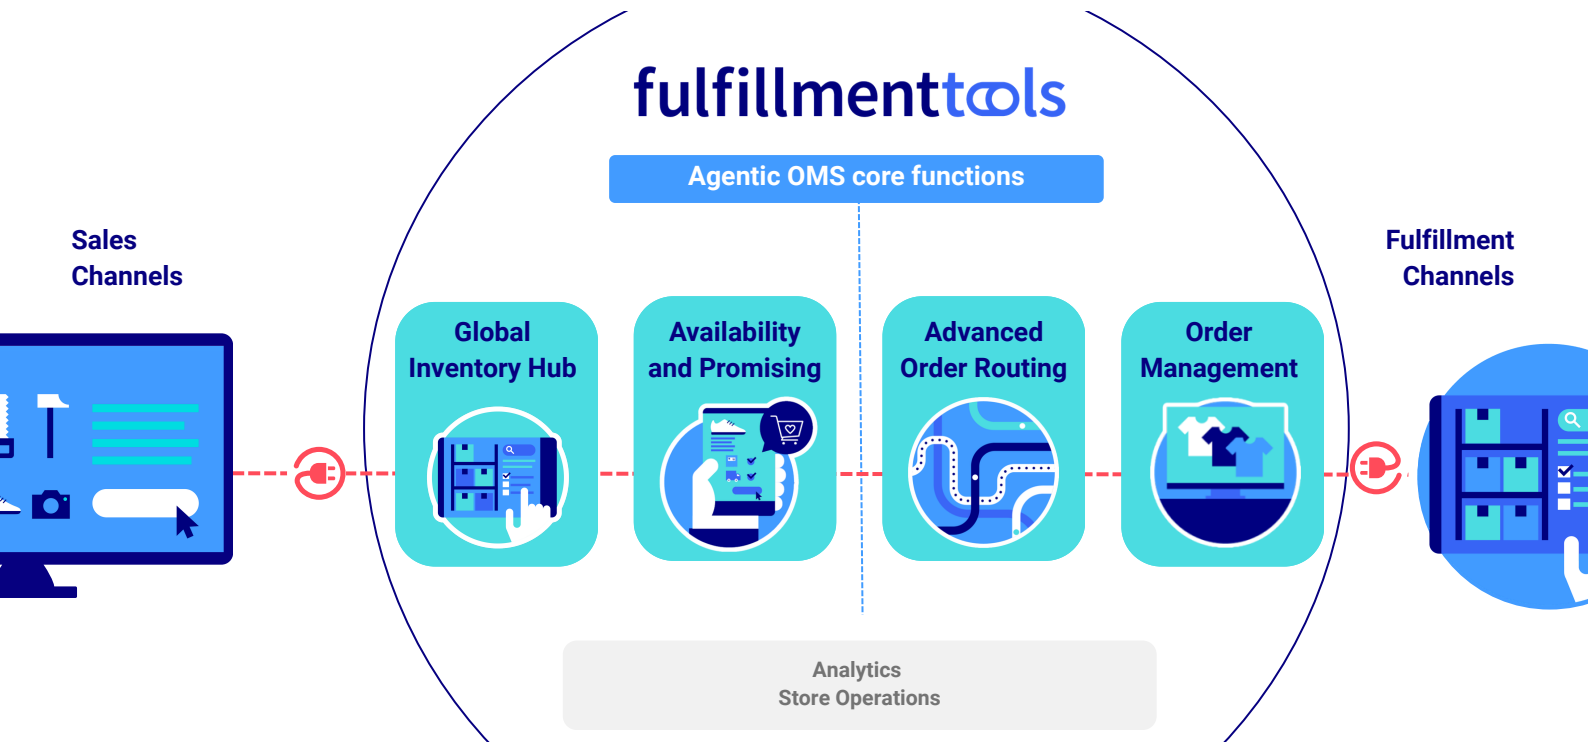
fulfillmenttools

Agentic OMS core functions

Sales Channels

Global Inventory Hub

Availability and Promising

Advanced Order Routing

Order Management

Fulfillment Channels

Analytics
Store Operations